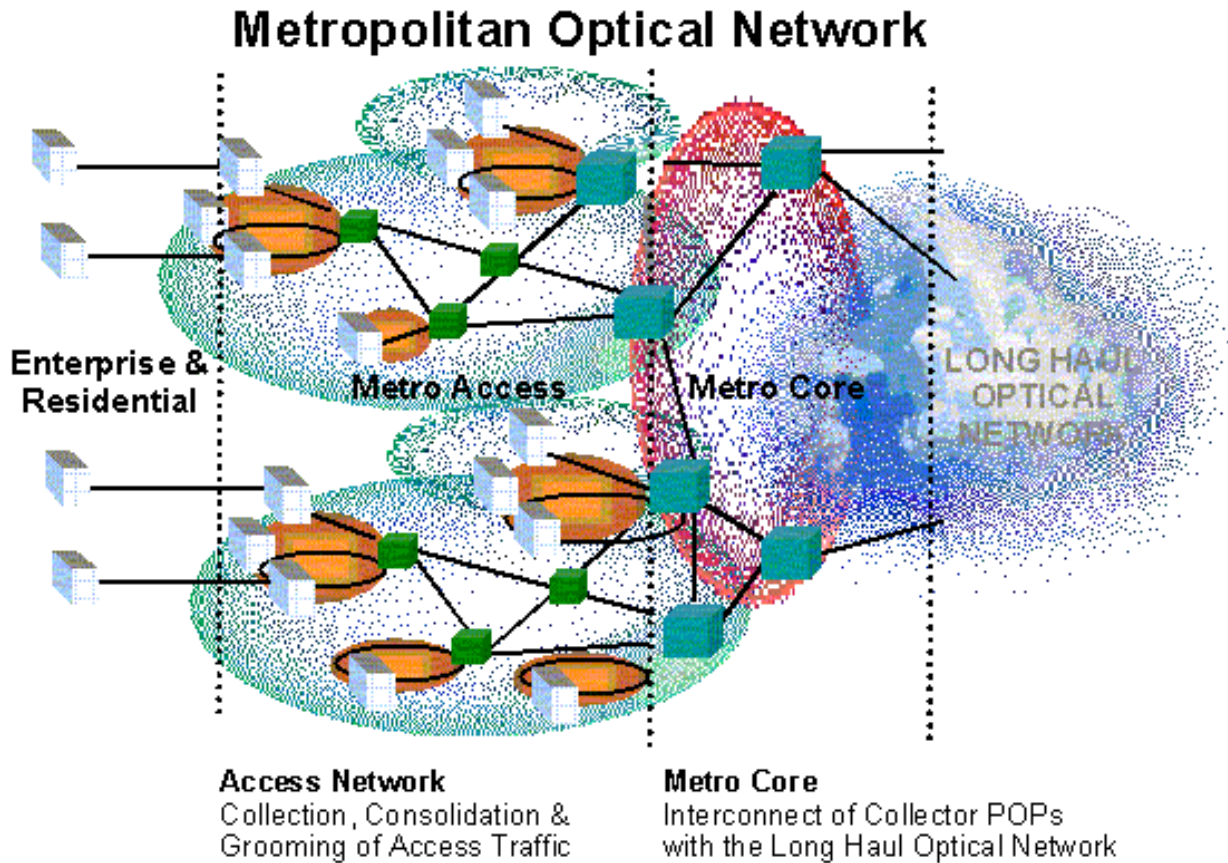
Metropolitan Optical Network

Enterprise & Residential

Metro Access

Metro Core

LONG HAUL OPTICAL NETWORK

Access Network
Collection, Consolidation & Grooming of Access Traffic

Metro Core
Interconnect of Collector POPs with the Long Haul Optical Network